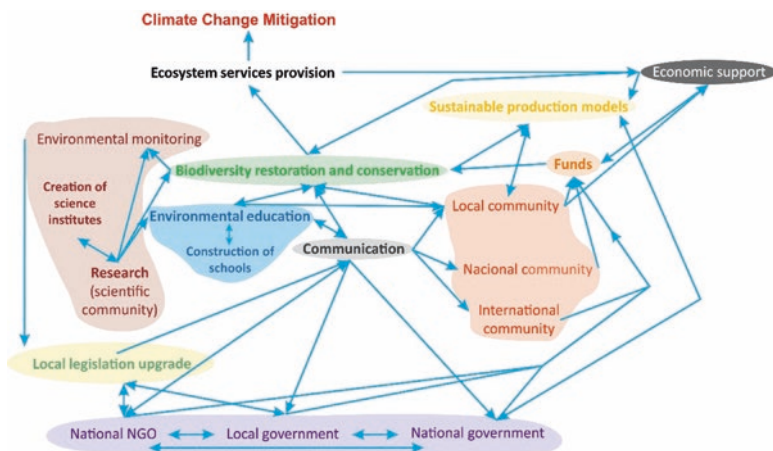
Climate Change Mitigation

Ecosystem services provision

Economic support

Sustainable production models

Environmental monitoring

Biodiversity restoration and conservation

Funds

Creation of science institutes

Environmental education

Construction of schools

Local community

Communication

Research (scientific community)

Nacional community

International community

Local legislation upgrade

National NGO

Local government

National government